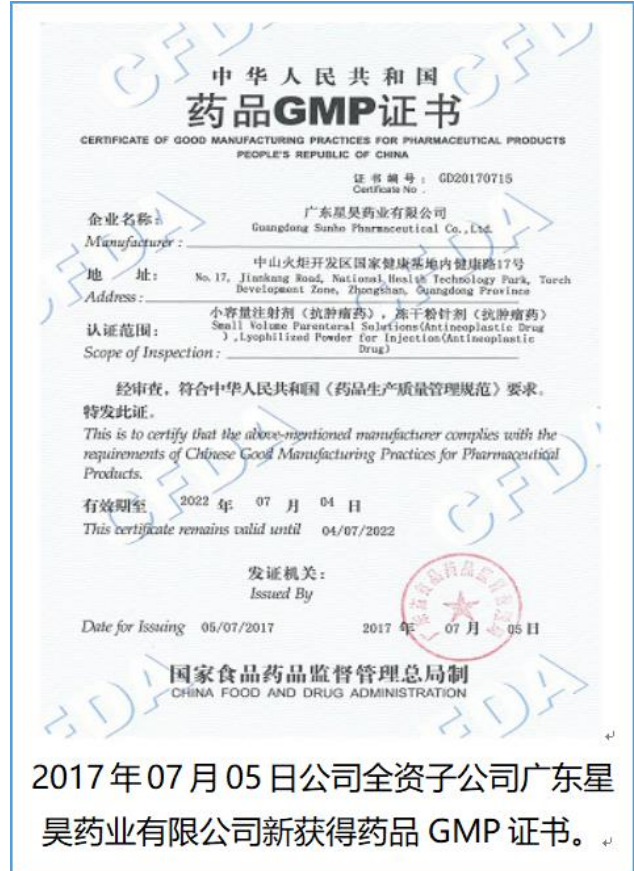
CFDA

中华人民共和国
药品GMP证书
CERTIFICATE OF GOOD MANUFACTURING PRACTICES FOR PHARMACEUTICAL PRODUCTS
PEOPLE'S REPUBLIC OF CHINA

证书编号：GD20170715
Certificate No.

企业名称：广东星昊药业有限公司
Guangdong Sunho Pharmaceutical Co.,Ltd.
Manufacturer :

地　址：中山火炬开发区国家健康基地内健康路17号
No. 17, Jiankang Road, National Health Technology Park, Torch Development Zone, Zhongshan, Guangdong Province
Address :

认证范围：小容量注射剂（抗肿瘤药），冻干粉针剂（抗肿瘤药）
Small Volume Parenteral Solutions(Antineoplastic Drug),Lyophilized Powder for Injection(Antineoplastic Drug)
Scope of Inspection :

经审查，符合中华人民共和国《药品生产质量管理规范》要求，特发此证。
This is to certify that the above-mentioned manufacturer complies with the requirements of Chinese Good Manufacturing Practices for Pharmaceutical Products.

有效期至　2022 年　07 月　04 日
This certificate remains valid until　04/07/2022

发证机关：
Issued By

Date for Issuing　05/07/2017　　2017 年　07 月　05 日

国家食品药品监督管理总局制
CHINA FOOD AND DRUG ADMINISTRATION

2017 年 07 月 05 日公司全资子公司广东星昊药业有限公司新获得药品 GMP 证书。